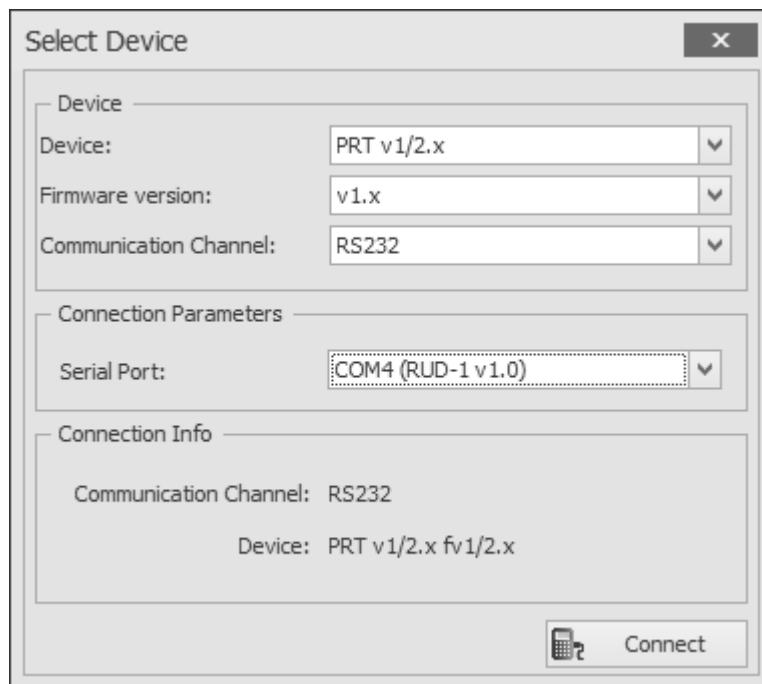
Select Device
×

Device
Device: PRT v1/2.x
Firmware version: v1.x
Communication Channel: RS232

Connection Parameters
Serial Port: COM4 (RUD-1 v1.0)

Connection Info
Communication Channel: RS232
Device: PRT v1/2.x fv1/2.x

Connect